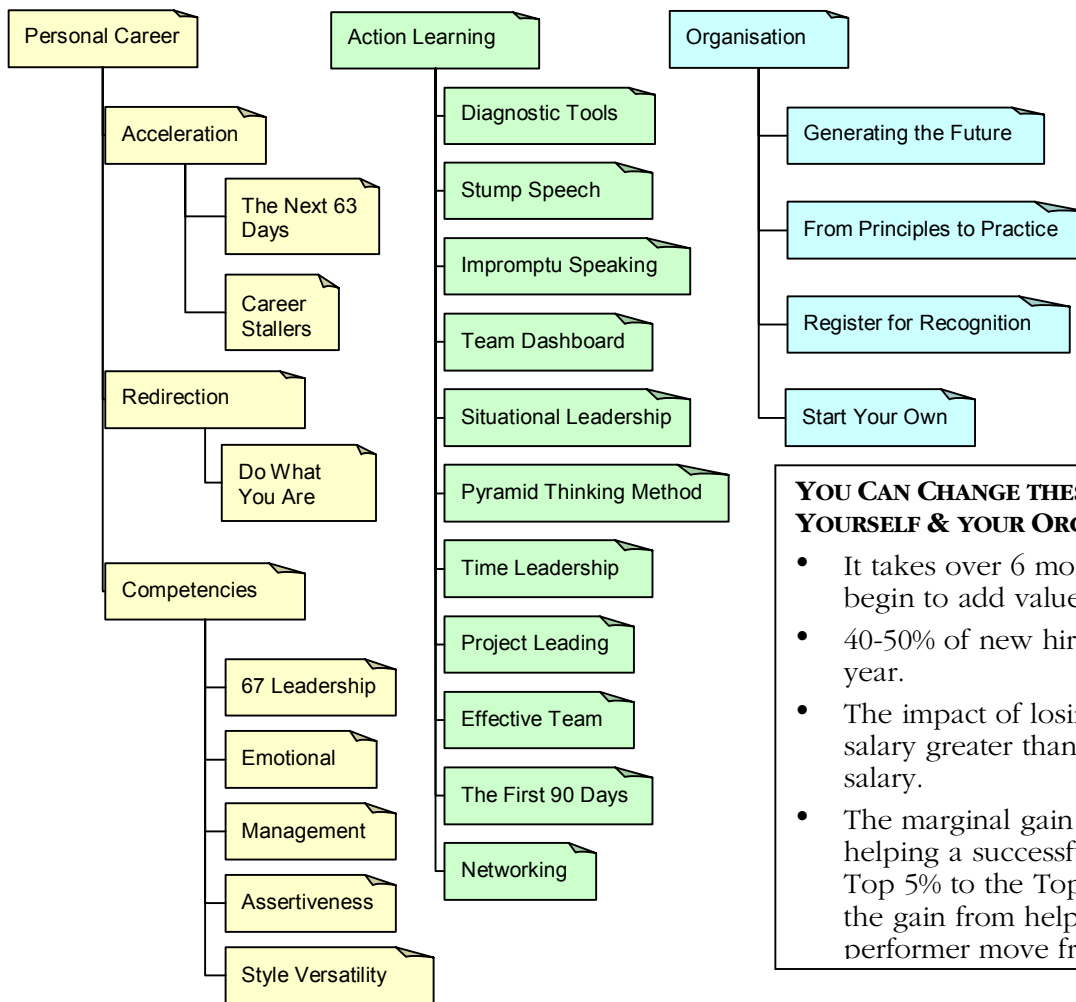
Personal Career

Acceleration

The Next 63 Days

Career Stallers

Redirection

Do What You Are

Competencies

67 Leadership

Emotional

Management

Assertiveness

Style Versatility

Action Learning

Diagnostic Tools

Stump Speech

Impromptu Speaking

Team Dashboard

Situational Leadership

Pyramid Thinking Method

Time Leadership

Project Leading

Effective Team

The First 90 Days

Networking

Organisation

Generating the Future

From Principles to Practice

Register for Recognition

Start Your Own

YOU CAN CHANGE THES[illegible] YOURSELF & YOUR ORG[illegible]

- It takes over 6 mo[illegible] begin to add value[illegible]
- 40-50% of new hir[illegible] year.
- The impact of losi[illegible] salary greater than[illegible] salary.
- The marginal gain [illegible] helping a successf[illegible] Top 5% to the Top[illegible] the gain from help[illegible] performer move fr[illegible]